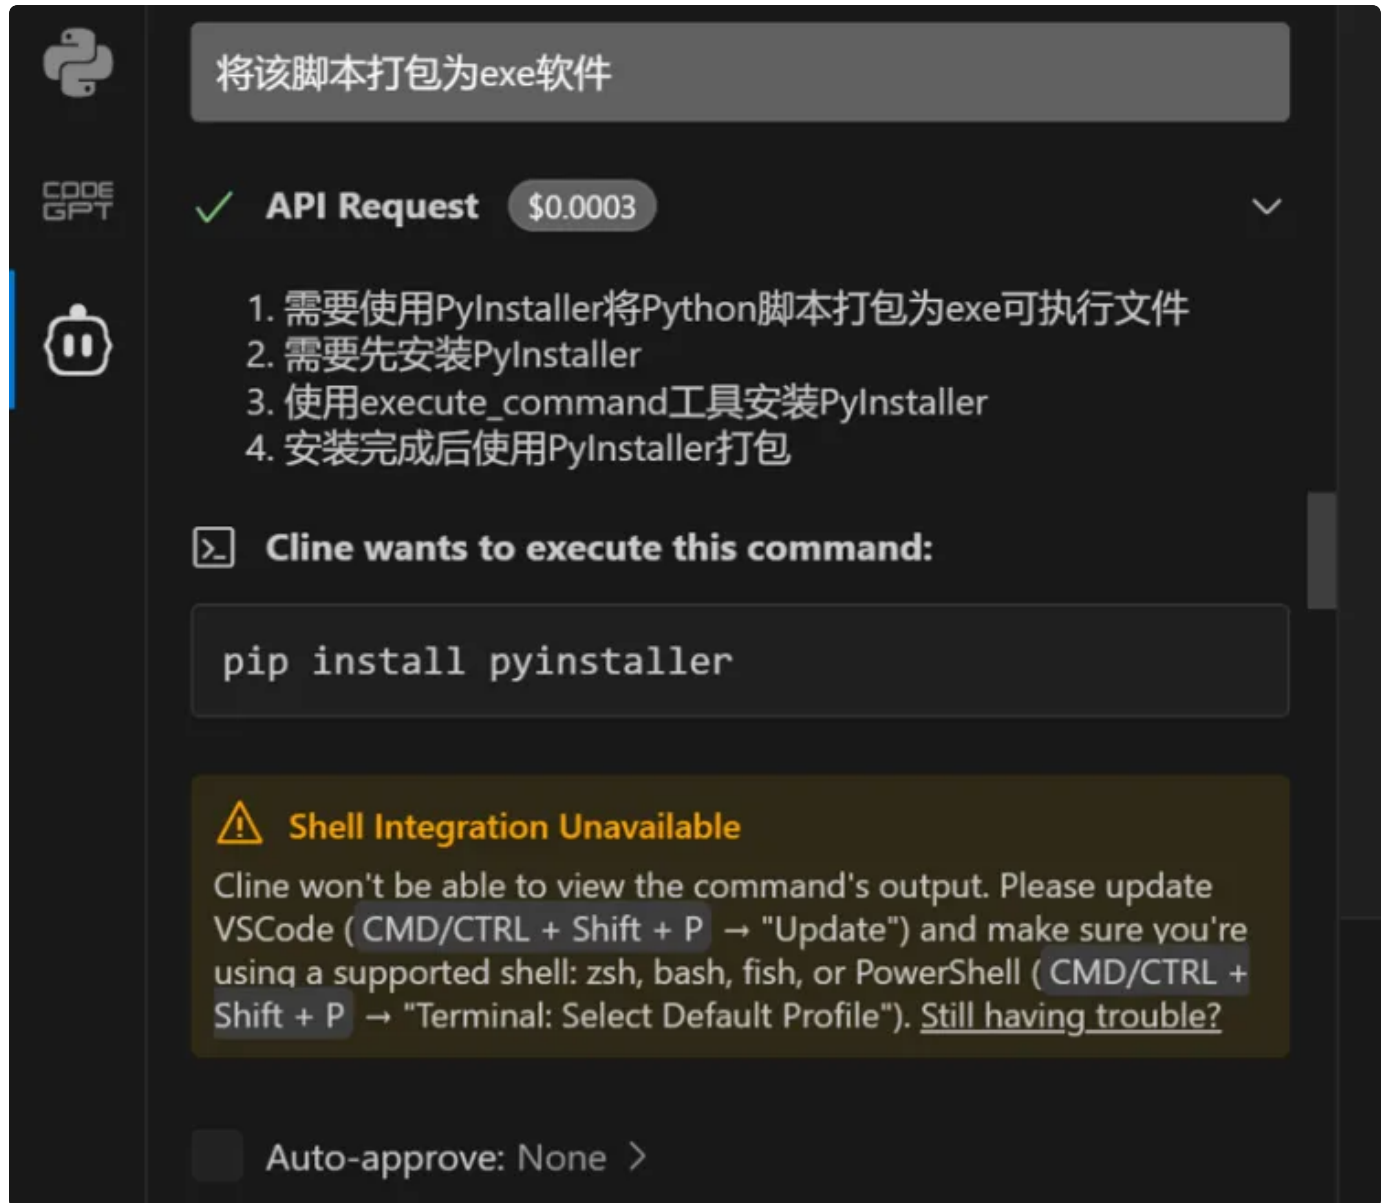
CODE GPT

将该脚本打包为exe软件

API Request $0.0003

1. 需要使用PyInstaller将Python脚本打包为exe可执行文件
2. 需要先安装PyInstaller
3. 使用execute_command工具安装PyInstaller
4. 安装完成后使用PyInstaller打包

Cline wants to execute this command:

pip install pyinstaller

Shell Integration Unavailable

Cline won't be able to view the command's output. Please update VSCode (CMD/CTRL + Shift + P → "Update") and make sure you're using a supported shell: zsh, bash, fish, or PowerShell (CMD/CTRL + Shift + P → "Terminal: Select Default Profile"). Still having trouble?

Auto-approve: None